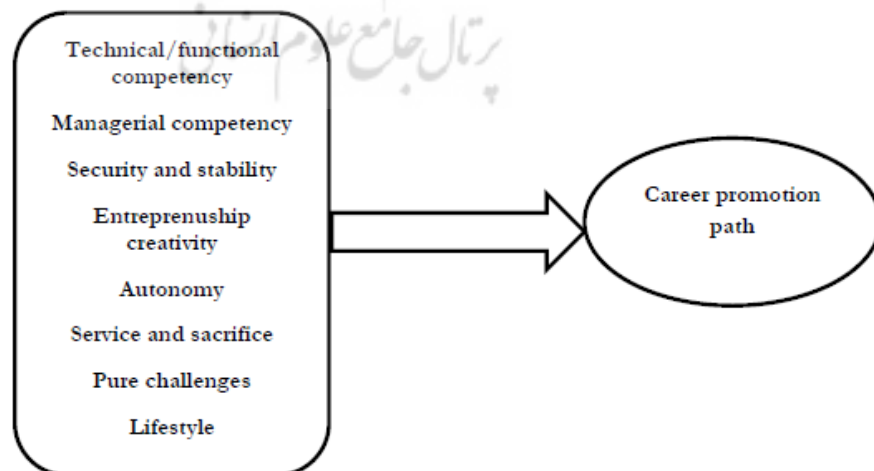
پرتال جامع علوم انسانی

Technical/functional competency

Managerial competency

Security and stability

Entreprenuship creativity

Autonomy

Service and sacrifice

Pure challenges

Lifestyle

Career promotion path